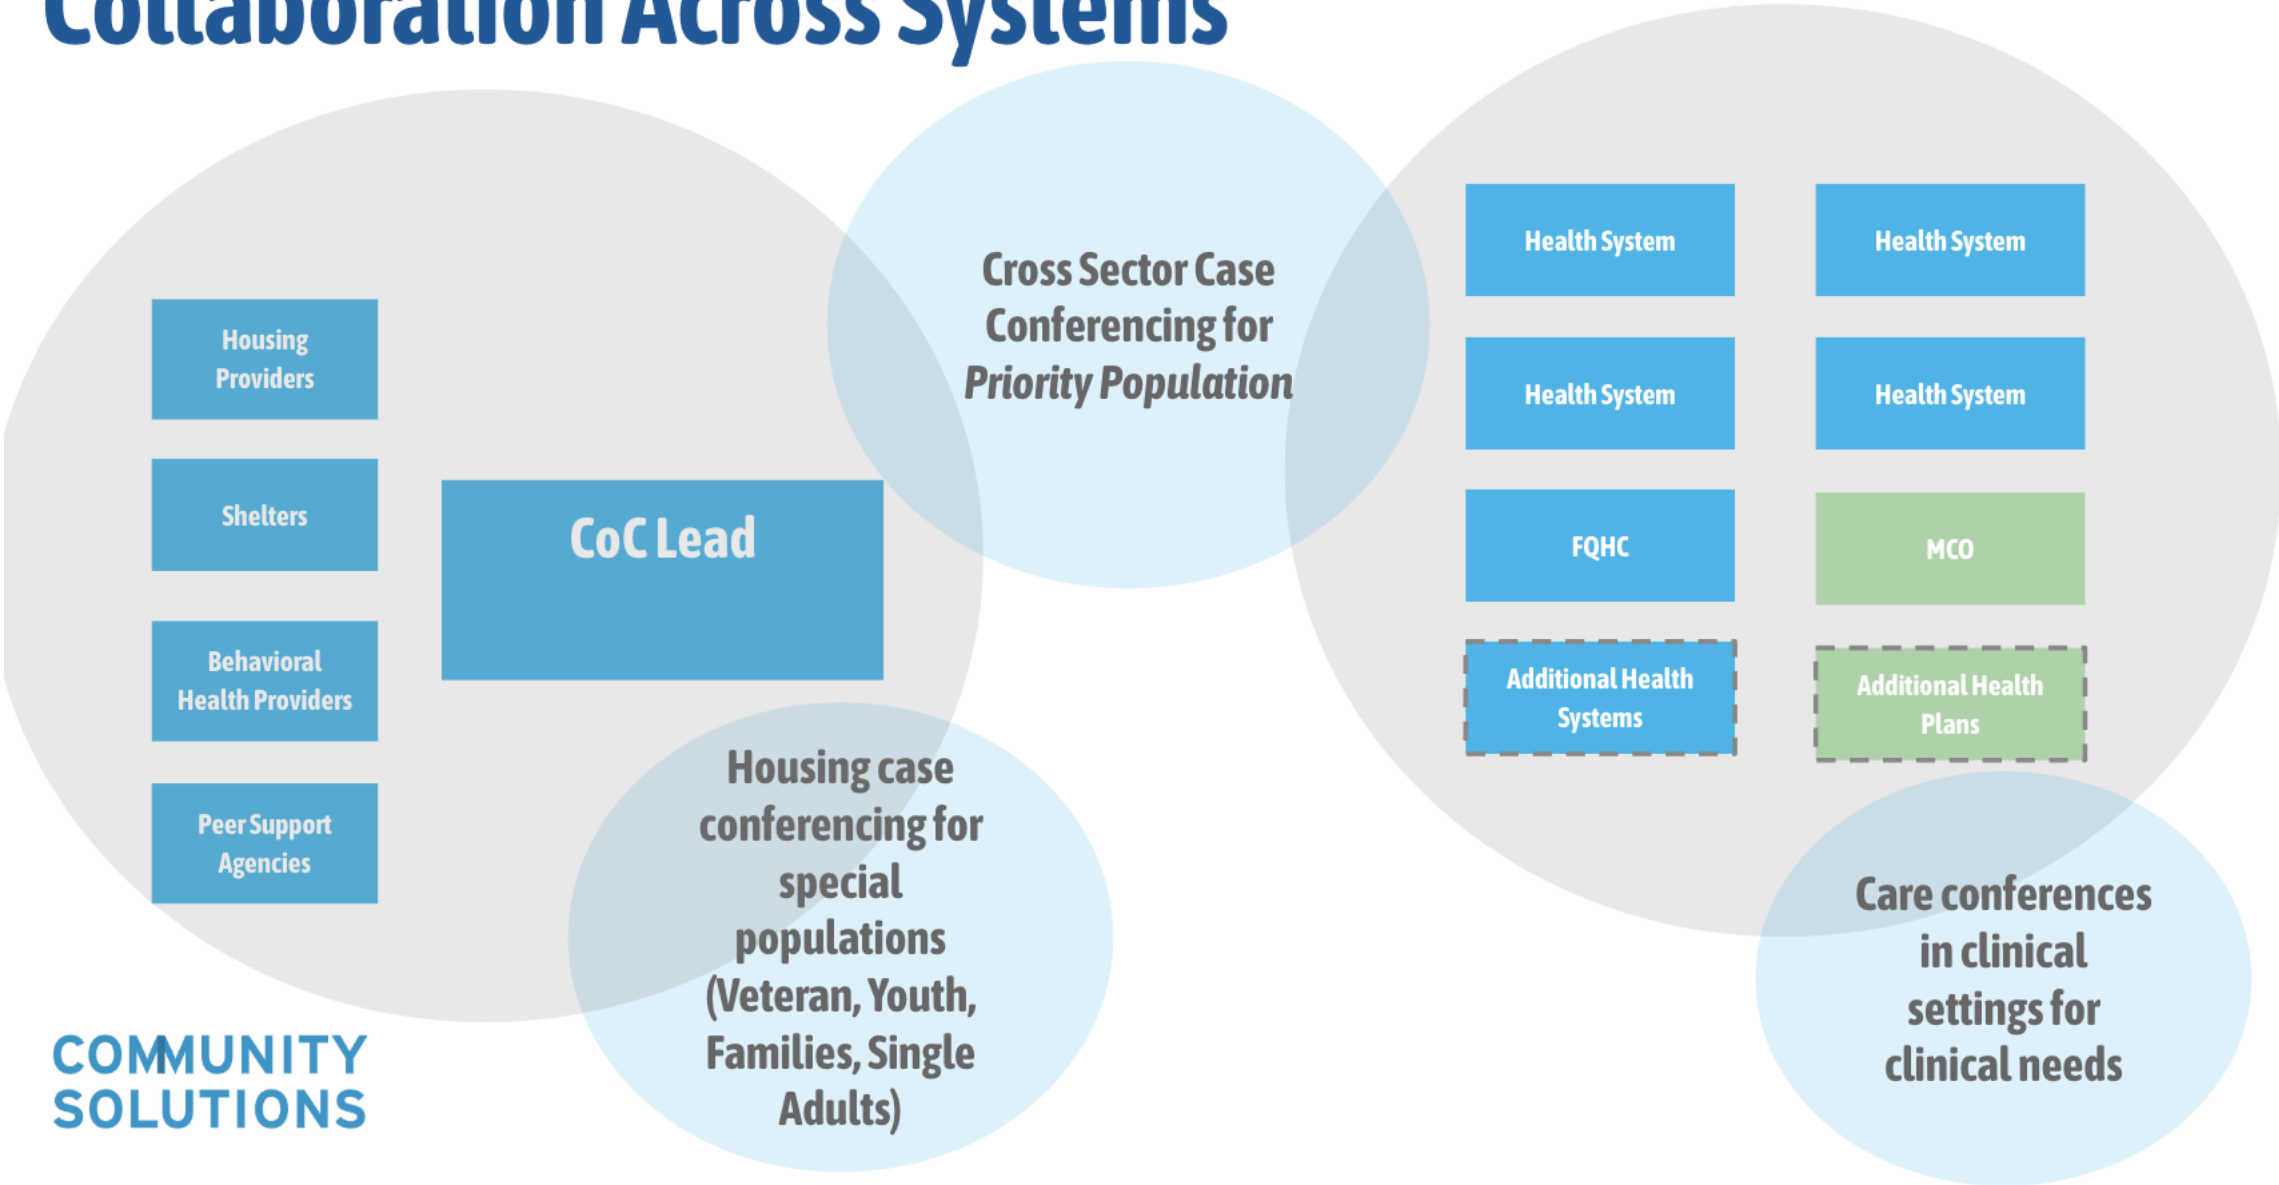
Collaboration Across Systems

Housing Providers

Shelters

Behavioral Health Providers

Peer Support Agencies

CoC Lead

Cross Sector Case Conferencing for *Priority Population*

Health System

Health System

Health System

Health System

FQHC

MCO

Additional Health Systems

Additional Health Plans

Housing case conferencing for special populations (Veteran, Youth, Families, Single Adults)

Care conferences in clinical settings for clinical needs

COMMUNITY SOLUTIONS